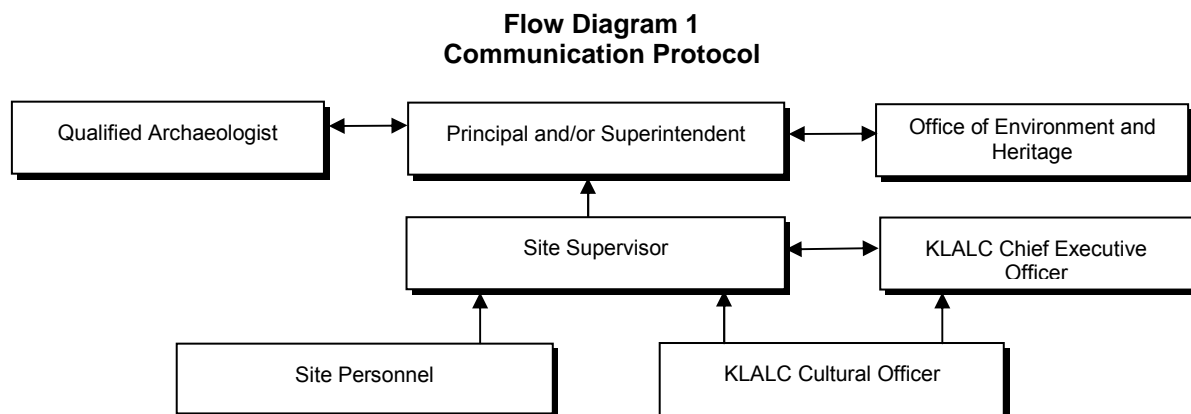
Flow Diagram 1
Communication Protocol

Qualified Archaeologist

Principal and/or Superintendent

Office of Environment and Heritage

Site Supervisor

KLALC Chief Executive Officer

Site Personnel

KLALC Cultural Officer